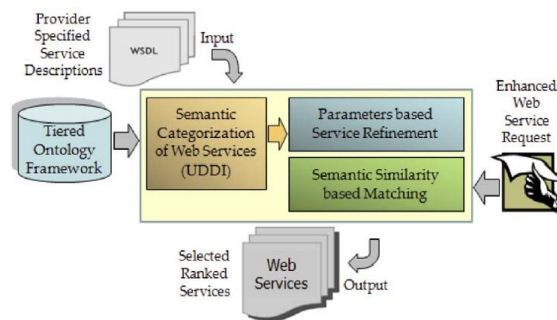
Provider Specified Service Descriptions

WSDL

Input

Tiered Ontology Framework

Semantic Categorization of Web Services (UDDI)

Parameters based Service Refinement

Semantic Similarity based Matching

Enhanced Web Service Request

Selected Ranked Services

Web Services

Output